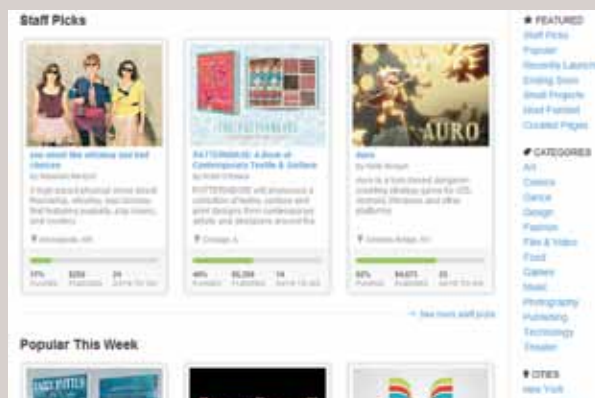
Staff Picks

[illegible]

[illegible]

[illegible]

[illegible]

37% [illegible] $258 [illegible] 24 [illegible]

PATTERNBASE: A Book of Contemporary Textile & Surface

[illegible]

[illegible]

THE PATTERNBASE

Chicago, IL

46% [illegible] $5,298 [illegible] 14 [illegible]

Auro

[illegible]

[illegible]

AURO

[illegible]

62% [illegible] $4,073 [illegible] 25 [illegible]

→ See more staff picks

Popular This Week

★ FEATURED
Staff Picks
Popular
Recently Launched
Ending Soon
Small Projects
Most Funded
Curated Pages

CATEGORIES
Art
Comics
Dance
Design
Fashion
Film & Video
Food
Games
Music
Photography
Publishing
Technology
Theater

CITIES
New York